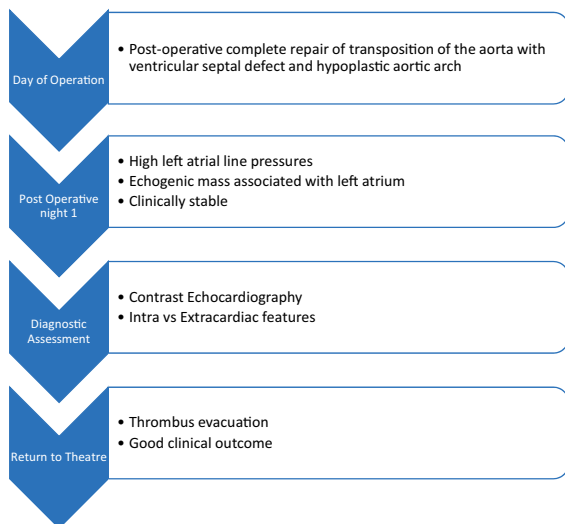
Day of Operation

• Post-operative complete repair of transposition of the aorta with ventricular septal defect and hypoplastic aortic arch

Post Operative night 1

• High left atrial line pressures
• Echogenic mass associated with left atrium
• Clinically stable

Diagnostic Assessment

• Contrast Echocardiography
• Intra vs Extracardiac features

Return to Theatre

• Thrombus evacuation
• Good clinical outcome